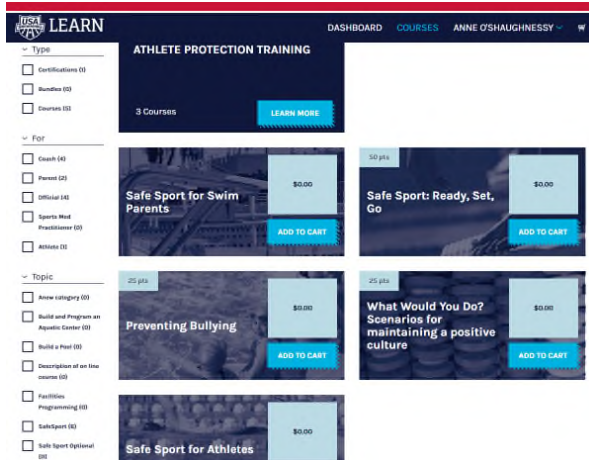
USA LEARN

DASHBOARD COURSES ANNE O'SHAUGHNESSY

Type

Certifications (1)

Bundles (0)

Courses (5)

For

Coach (4)

Parent (2)

Official (4)

Sports Med Practitioner (0)

Athlete (1)

Topic

Anew category (0)

Build and Program an Aquatic Center (0)

Build a Pool (0)

Description of on line course (0)

Facilities Programming (0)

SafeSport (6)

Safe Sport Optional (0)

ATHLETE PROTECTION TRAINING

3 Courses

LEARN MORE

Safe Sport for Swim Parents

$0.00

ADD TO CART

50 pts

Safe Sport: Ready, Set, Go

$0.00

ADD TO CART

25 pts

Preventing Bullying

$0.00

ADD TO CART

25 pts

What Would You Do? Scenarios for maintaining a positive culture

$0.00

ADD TO CART

Safe Sport for Athletes

$0.00